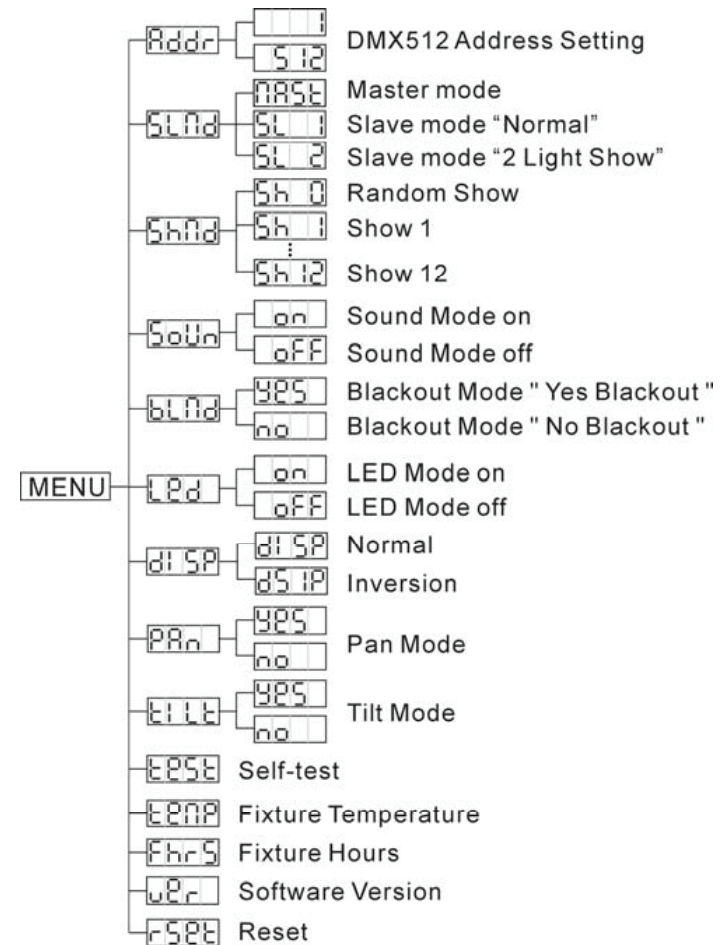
MENU

Addr
1
512
DMX512 Address Setting

SLMd
MASt
Master mode
SL 1
Slave mode "Normal"
SL 2
Slave mode "2 Light Show"

ShMd
Sh 0
Random Show
Sh 1
Show 1
Sh 12
Show 12

SoUn
on
Sound Mode on
oFF
Sound Mode off

bLMd
YES
Blackout Mode " Yes Blackout "
no
Blackout Mode " No Blackout "

LEd
on
LED Mode on
oFF
LED Mode off

dISP
dISP
Normal
dSIP
Inversion

PAn
YES
no
Pan Mode

tILt
YES
no
Tilt Mode

tESt
Self-test

tEMP
Fixture Temperature

FhrS
Fixture Hours

uEr
Software Version

rSEt
Reset